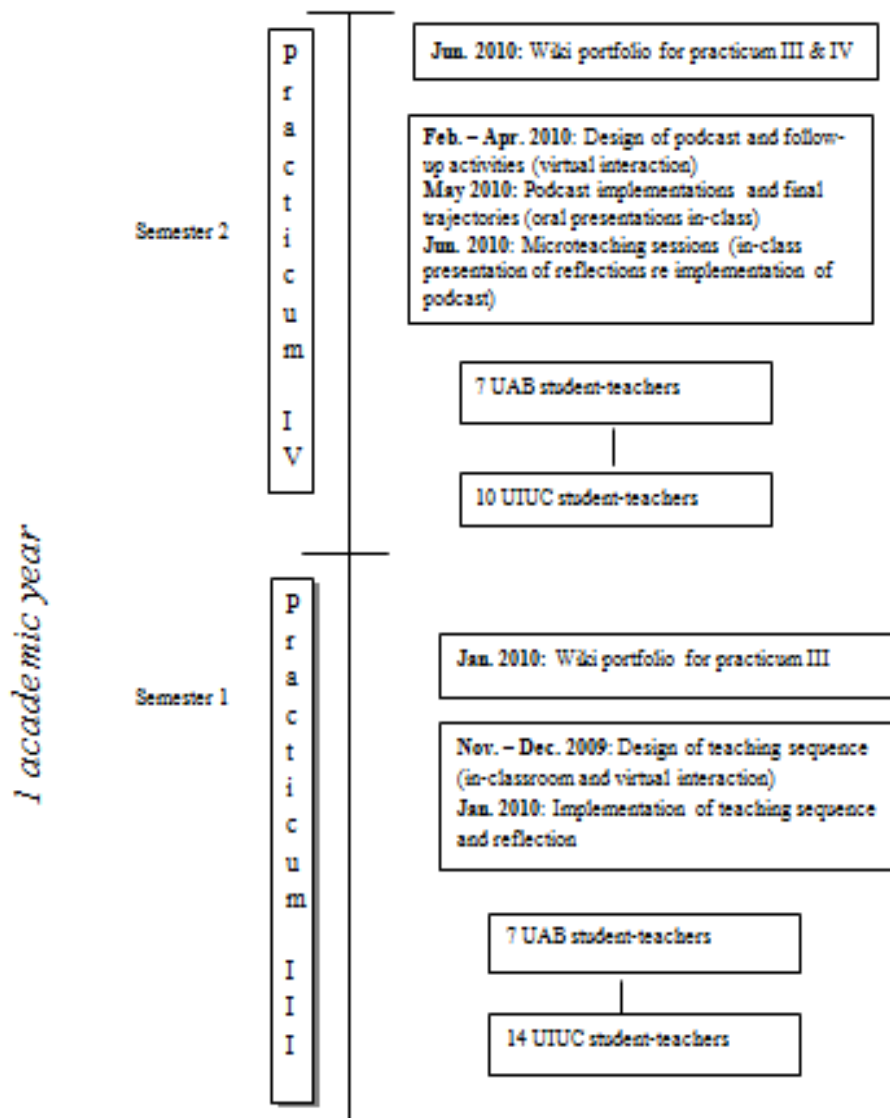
1 academic year

Semester 2

practicum IV

Jun. 2010: Wiki portfolio for practicum III & IV

Feb. – Apr. 2010: Design of podcast and follow-up activities (virtual interaction)
May 2010: Podcast implementations and final trajectories (oral presentations in-class)
Jun. 2010: Microteaching sessions (in-class presentation of reflections re implementation of podcast)

7 UAB student-teachers

10 UIUC student-teachers

Semester 1

practicum III

Jan. 2010: Wiki portfolio for practicum III

Nov. – Dec. 2009: Design of teaching sequence (in-classroom and virtual interaction)
Jan. 2010: Implementation of teaching sequence and reflection

7 UAB student-teachers

14 UIUC student-teachers